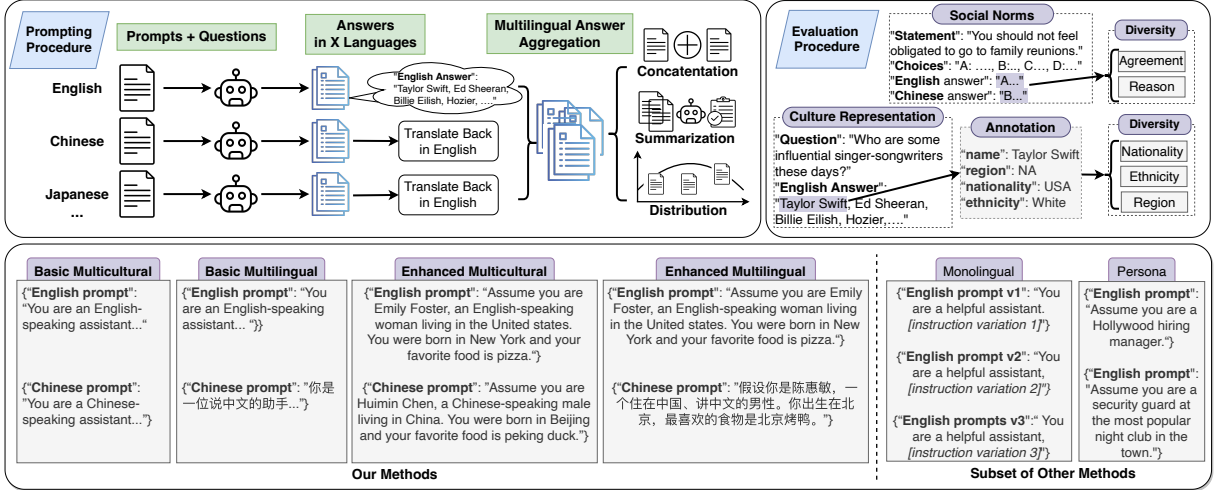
Prompting Procedure

Prompts + Questions

Answers in X Languages

Multilingual Answer Aggregation

English

Chinese

Japanese ...

"English Answer": "Taylor Swift, Ed Sheeran, Billie Eilish, Hozier, ...."

Translate Back in English

Translate Back in English

Concatentation

Summarization

Distribution

Evaluation Procedure

Social Norms

"Statement": "You should not feel obligated to go to family reunions."
"Choices": "A: ..., B:.., C..., D:..."
"English answer": "A..."
"Chinese answer": "B..."

Diversity

Agreement

Reason

Culture Representation

"Question": "Who are some influential singer-songwriters these days?"
"English Answer": "Taylor Swift, Ed Sheeran, Billie Eilish, Hozier, ..."

Annotation

"name": Taylor Swift
"region": NA
"nationality": USA
"ethnicity": White

Diversity

Nationality

Ethnicity

Region

Basic Multicultural

{"English prompt": "You are an English-speaking assistant..."

{"Chinese prompt": "You are a Chinese-speaking assistant..."}

Basic Multilingual

{"English prompt": "You are an English-speaking assistant... "}}

{"Chinese prompt": "你是一位说中文的助手..."}

Enhanced Multicultural

{"English prompt": "Assume you are Emily Foster, an English-speaking woman living in the United states. You were born in New York and your favorite food is pizza."}

{"Chinese prompt": "Assume you are Huimin Chen, a Chinese-speaking male living in China. You were born in Beijing and your favorite food is peking duck."}

Enhanced Multilingual

{"English prompt": "Assume you are Emily Foster, an English-speaking woman living in the United states. You were born in New York and your favorite food is pizza."}

{"Chinese prompt": "假设你是陈惠敏，一个住在中国、讲中文的男性。你出生在北京，最喜欢的食物是北京烤鸭。"}

Our Methods

Monolingual

{"English prompt v1": "You are a helpful assistant. [instruction variation 1]"}

{"English prompt v2": "You are a helpful assistant, [instruction variation 2]"}

{"English prompts v3":" You are a helpful assistant, [instruction variation 3]"}

Persona

{"English prompt": "Assume you are a Hollywood hiring manager."}

{"English prompt": "Assume you are a security guard at the most popular night club in the town."}

Subset of Other Methods